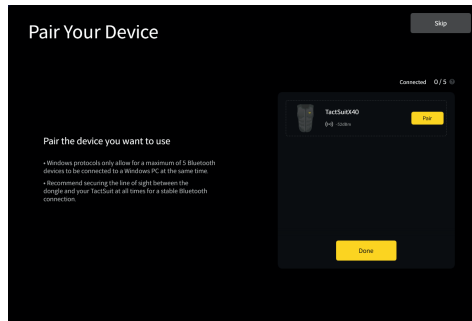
Pair Your Device

Skip

Connected 0 / 5

TactSuitX40

Pair

Pair the device you want to use

• Windows protocols only allow for a maximum of 5 Bluetooth devices to be connected to a Windows PC at the same time.

• Recommend securing the line of sight between the dongle and your TactSuit at all times for a stable Bluetooth connection.

Done